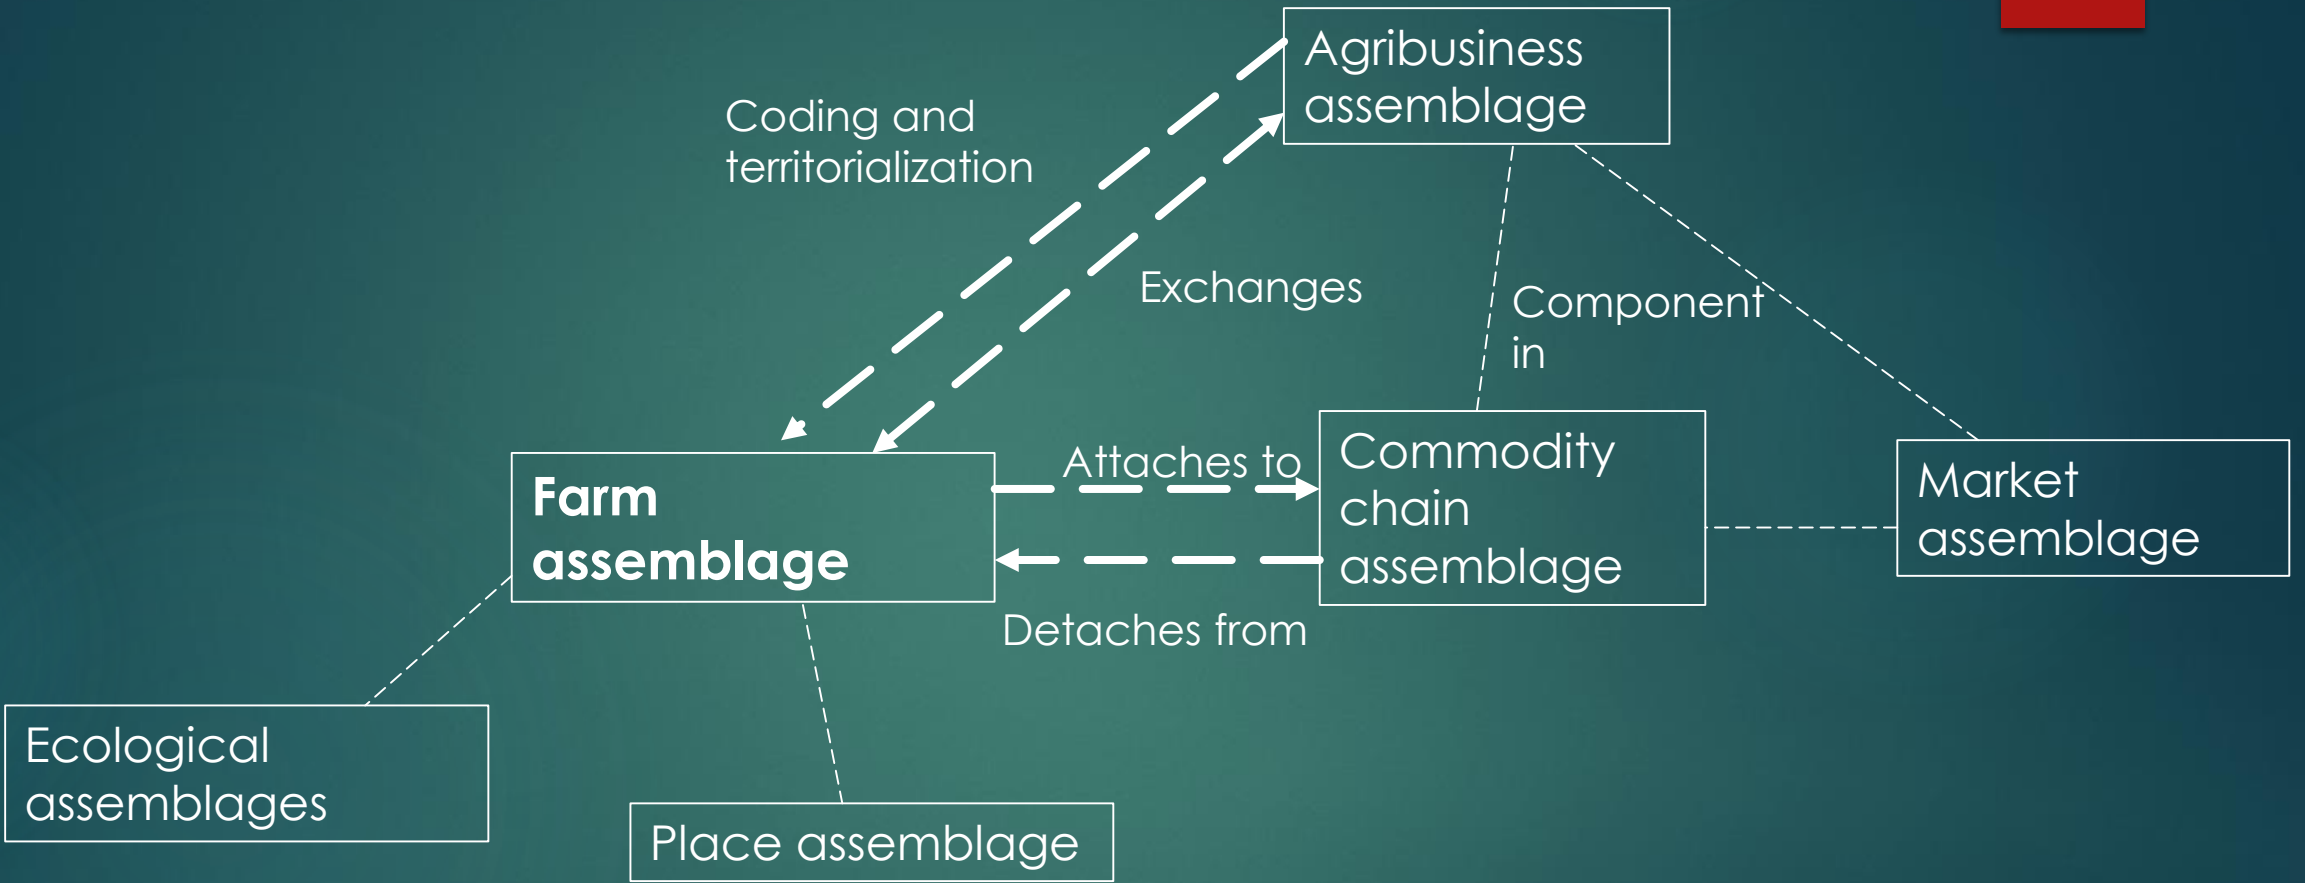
Agribusiness assemblage

Coding and territorialization

Exchanges

Component in

Farm assemblage

Attaches to

Commodity chain assemblage

Market assemblage

Detaches from

Ecological assemblages

Place assemblage